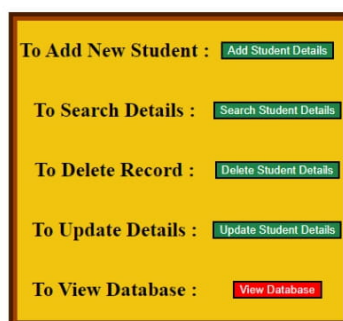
To Add New Student : Add Student Details

To Search Details : Search Student Details

To Delete Record : Delete Student Details

To Update Details : Update Student Details

To View Database : View Database